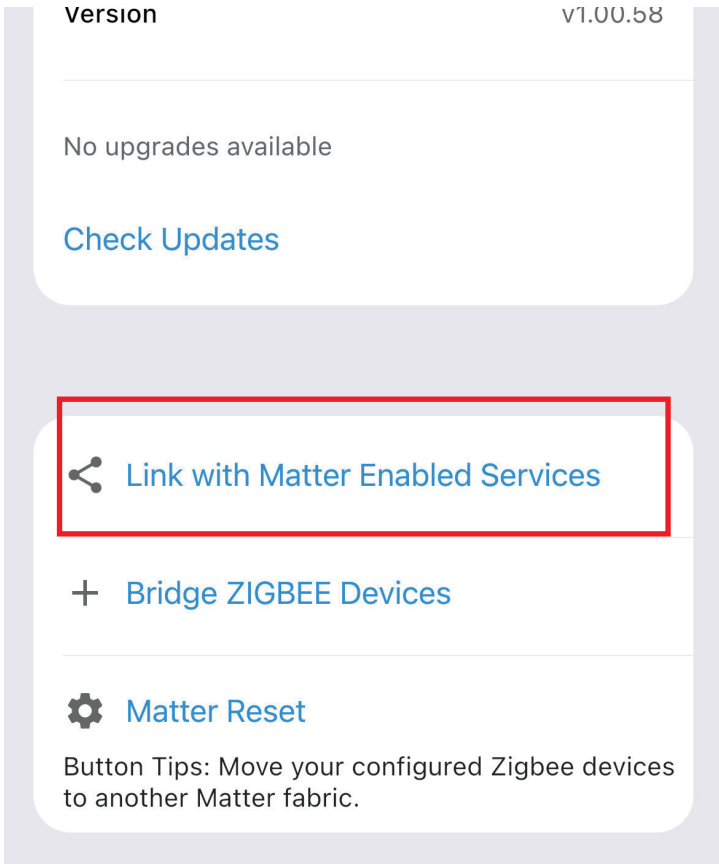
Version v1.00.58

No upgrades available

Check Updates

Link with Matter Enabled Services

+ Bridge ZIGBEE Devices

Matter Reset

Button Tips: Move your configured Zigbee devices to another Matter fabric.